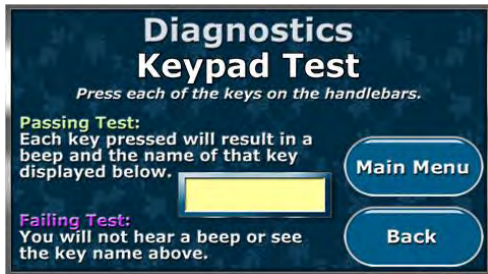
Diagnostics
Keypad Test
Press each of the keys on the handlebars.

Passing Test:
Each key pressed will result in a beep and the name of that key displayed below.

Main Menu

Failing Test:
You will not hear a beep or see the key name above.

Back